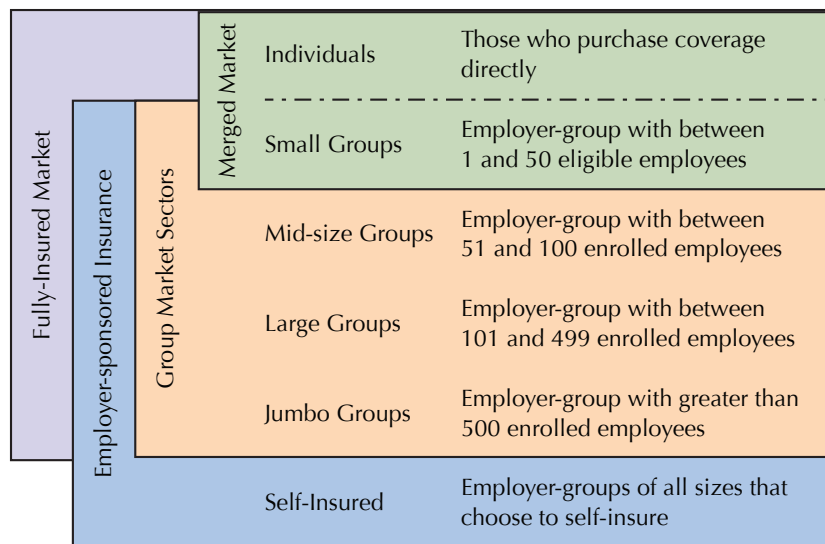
Fully-Insured Market

Employer-sponsored Insurance

Group Market Sectors

Merged Market

Individuals

Those who purchase coverage directly

Small Groups

Employer-group with between 1 and 50 eligible employees

Mid-size Groups

Employer-group with between 51 and 100 enrolled employees

Large Groups

Employer-group with between 101 and 499 enrolled employees

Jumbo Groups

Employer-group with greater than 500 enrolled employees

Self-Insured

Employer-groups of all sizes that choose to self-insure